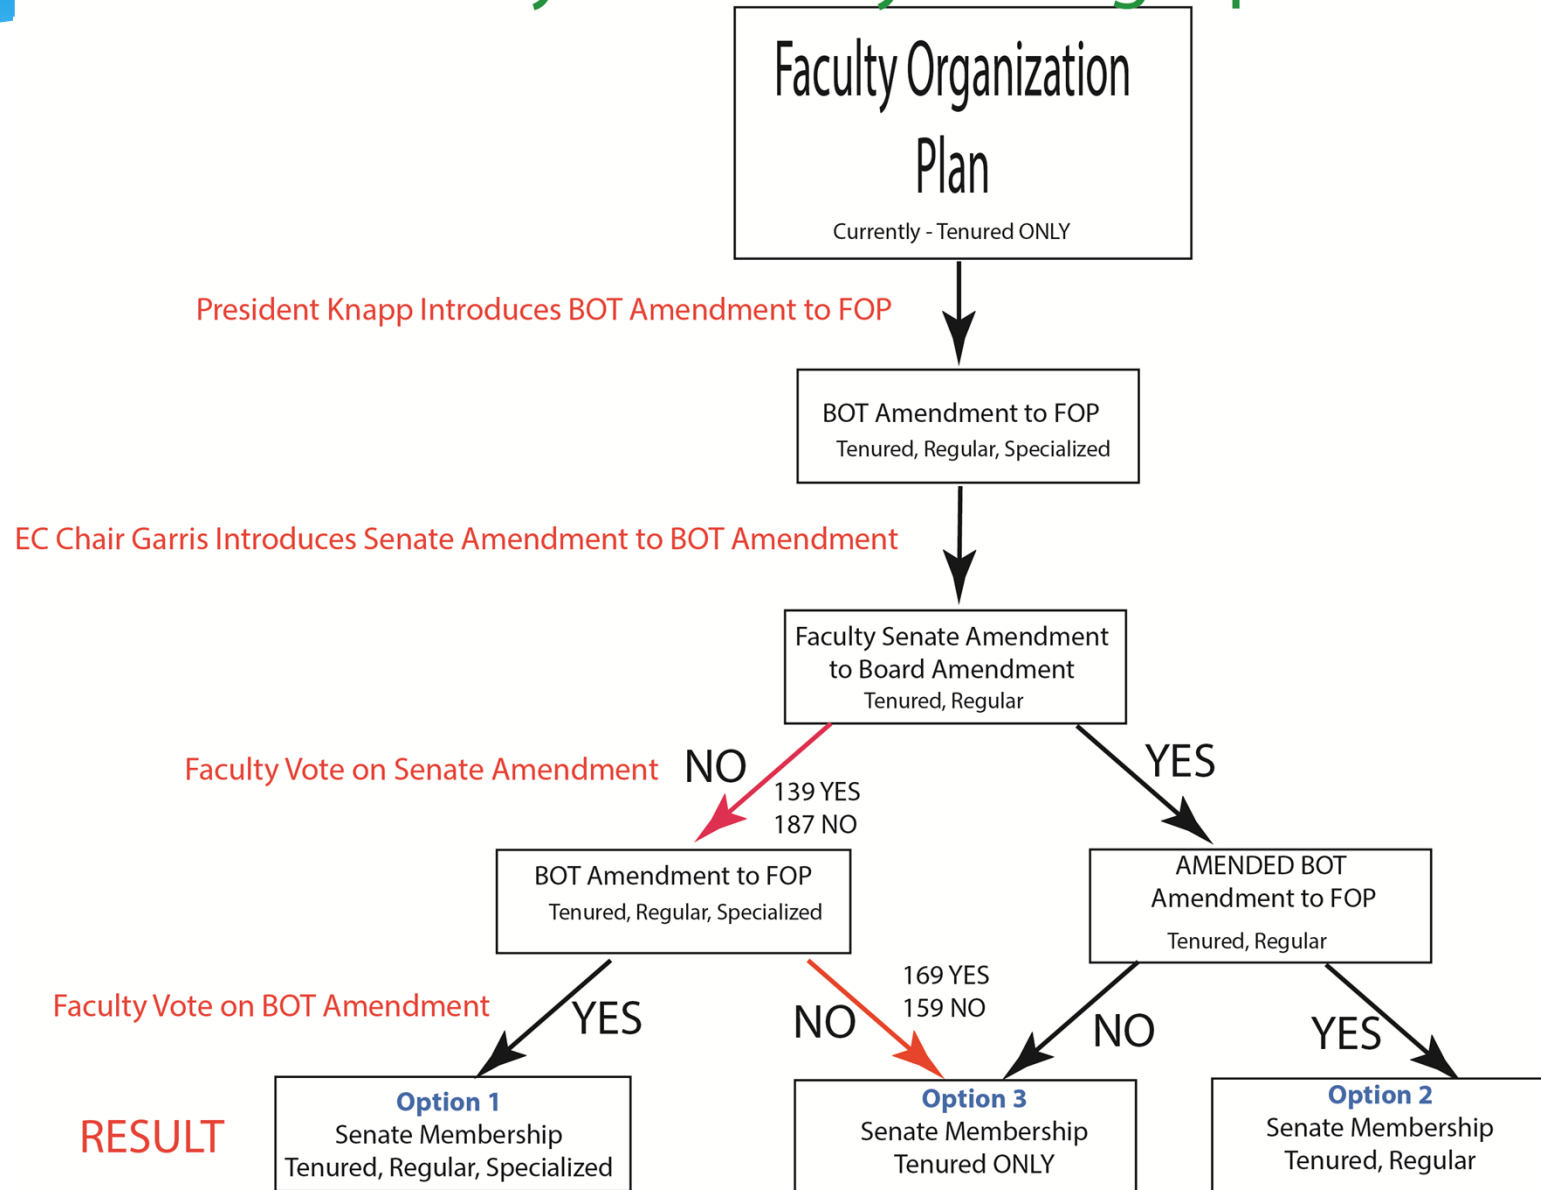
Faculty Organization Plan

Currently - Tenured ONLY

President Knapp Introduces BOT Amendment to FOP

BOT Amendment to FOP
Tenured, Regular, Specialized

EC Chair Garris Introduces Senate Amendment to BOT Amendment

Faculty Senate Amendment to Board Amendment
Tenured, Regular

Faculty Vote on Senate Amendment

NO

139 YES
187 NO

YES

BOT Amendment to FOP
Tenured, Regular, Specialized

AMENDED BOT Amendment to FOP
Tenured, Regular

Faculty Vote on BOT Amendment

YES

NO

169 YES
159 NO

NO

YES

RESULT

Option 1
Senate Membership
Tenured, Regular, Specialized

Option 3
Senate Membership
Tenured ONLY

Option 2
Senate Membership
Tenured, Regular